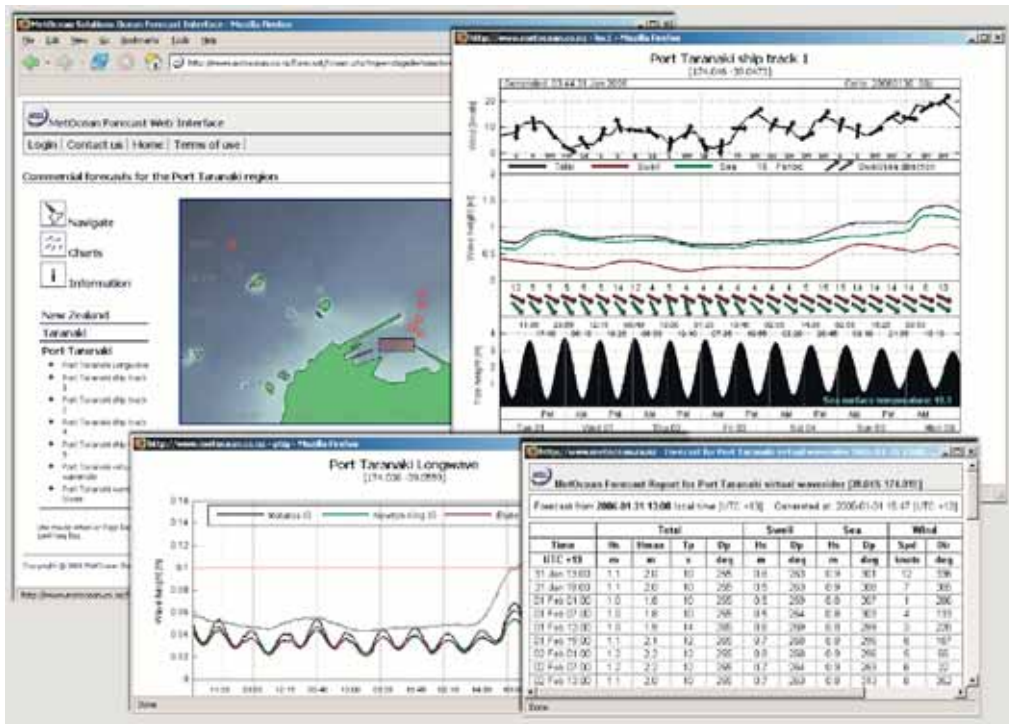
MetOcean Solutions Ocean Forecast Interface - Mozilla Firefox

File Edit View Go Bookmarks Tools Help

MetOcean Forecast Web Interface

Login | Contact us | Home | Terms of use

Commercial forecasts for the Port Taranaki region

Navigate

Charts

Information

New Zealand

Taranaki

Port Taranaki

Port Taranaki Longwave

Port Taranaki ship track 1

Port Taranaki ship track 2

Port Taranaki ship track 3

Port Taranaki ship track 4

Port Taranaki virtual waverider

Copyright © 2005 MetOcean

Port Taranaki ship track 1

[174.016 -39.0471]

Generated: 13:44 31 Jan 2006

Zone: 2006/01/30 18z

Total — Swell — Sea — Period — Dominant direction

Sea surface temperature: 18.1

Port Taranaki Longwave

[174.036 -39.0559]

Wave height [m]

0.16 0.14 0.12 0.1 0.08 0.06 0.04 0.02 0

Done

MetOcean Forecast Report for Port Taranaki virtual waverider [39.015 174.01]

Forecast from 2006-01-31 13:00 local time [UTC +13] Generated at: 2006-01-31 15:47 [UTC +13]

| Time | Total | | | | Swell | | Sea | | Wind | |
|---|---|---|---|---|---|---|---|---|---|---|
| | Hs | Hmax | Tp | Dp | Hs | Dp | Hs | Dp | Spd | Dir |
| UTC +13 | m | m | s | deg | m | deg | m | deg | knots | deg |
| 31 Jan 13:00 | 1.1 | 2.0 | 10 | 285 | 0.6 | 263 | 0.9 | 303 | 12 | 296 |
| 31 Jan 19:00 | 1.1 | 2.0 | 10 | 295 | 0.5 | 263 | 0.9 | 300 | 7 | 300 |
| 01 Feb 01:00 | 1.0 | 1.8 | 10 | 295 | 0.5 | 263 | 0.9 | 307 | 1 | 280 |
| 01 Feb 07:00 | 1.0 | 1.8 | 10 | 295 | 0.5 | 264 | 0.9 | 303 | 4 | 133 |
| 01 Feb 13:00 | 1.0 | 1.9 | 14 | 295 | 0.6 | 269 | 0.9 | 269 | 3 | 235 |
| 01 Feb 19:00 | 1.1 | 2.1 | 12 | 295 | 0.7 | 269 | 0.9 | 295 | 6 | 167 |
| 02 Feb 01:00 | 1.2 | 2.3 | 12 | 295 | 0.8 | 268 | 0.9 | 293 | 6 | 95 |
| 02 Feb 07:00 | 1.2 | 2.2 | 12 | 295 | 0.7 | 264 | 0.9 | 263 | 6 | 22 |
| 02 Feb 13:00 | 1.1 | 2.0 | 10 | 295 | 0.7 | 269 | 0.9 | 263 | 6 | 352 |

Done